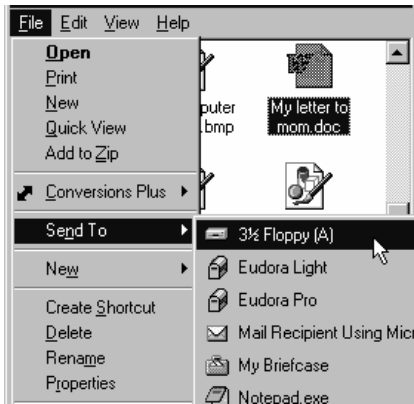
File Edit View Help

Open
Print
New
Quick View
Add to Zip

Conversions Plus

Send To

New

Create Shortcut
Delete
Rename
Properties

puter
.bmp

My letter to mom.doc

3½ Floppy (A)
Eudora Light
Eudora Pro
Mail Recipient Using Micr
My Briefcase
Notepad.exe